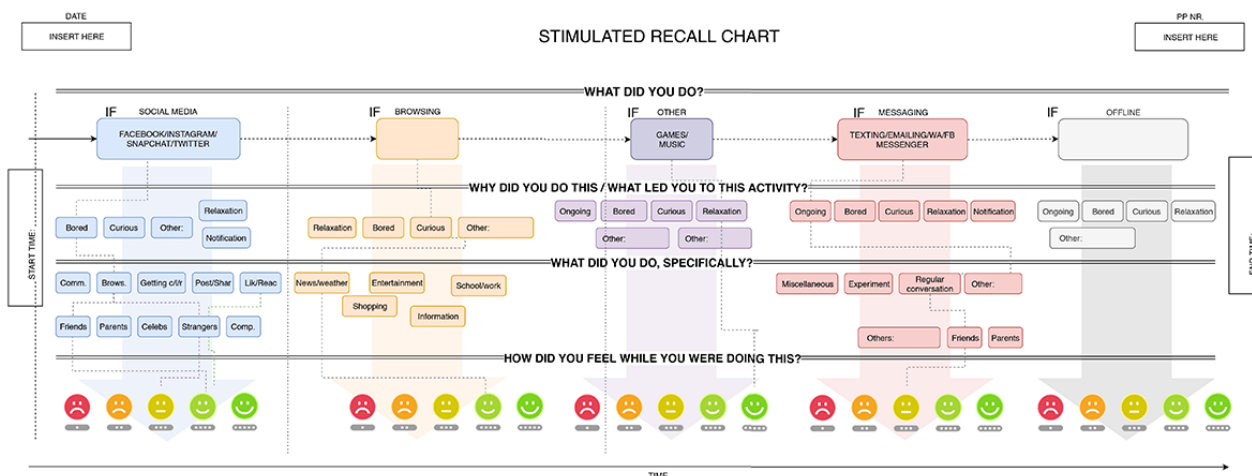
DATE

INSERT HERE

STIMULATED RECALL CHART

PP NR.

INSERT HERE

WHAT DID YOU DO?

START TIME:

IF SOCIAL MEDIA

FACEBOOK/INSTAGRAM/ SNAPCHAT/TWITTER

IF BROWSING

IF OTHER

GAMES/ MUSIC

IF MESSAGING

TEXTING/EMAILING/WA/FB MESSENGER

IF OFFLINE

WHY DID YOU DO THIS / WHAT LED YOU TO THIS ACTIVITY?

Bored

Curious

Other:

Relaxation

Notification

Relaxation

Bored

Curious

Other:

Ongoing

Bored

Curious

Relaxation

Other:

Other:

Ongoing

Bored

Curious

Relaxation

Notification

Ongoing

Bored

Curious

Relaxation

Other:

WHAT DID YOU DO, SPECIFICALLY?

Comm.

Brows.

Getting c/i/r

Post/Shar

Lik/Reac

Friends

Parents

Celebs

Strangers

Comp.

News/weather

Entertainment

School/work

Shopping

Information

Miscellaneous

Experiment

Regular conversation

Other:

Others:

Friends

Parents

HOW DID YOU FEEL WHILE YOU WERE DOING THIS?

END TIME:

TIME